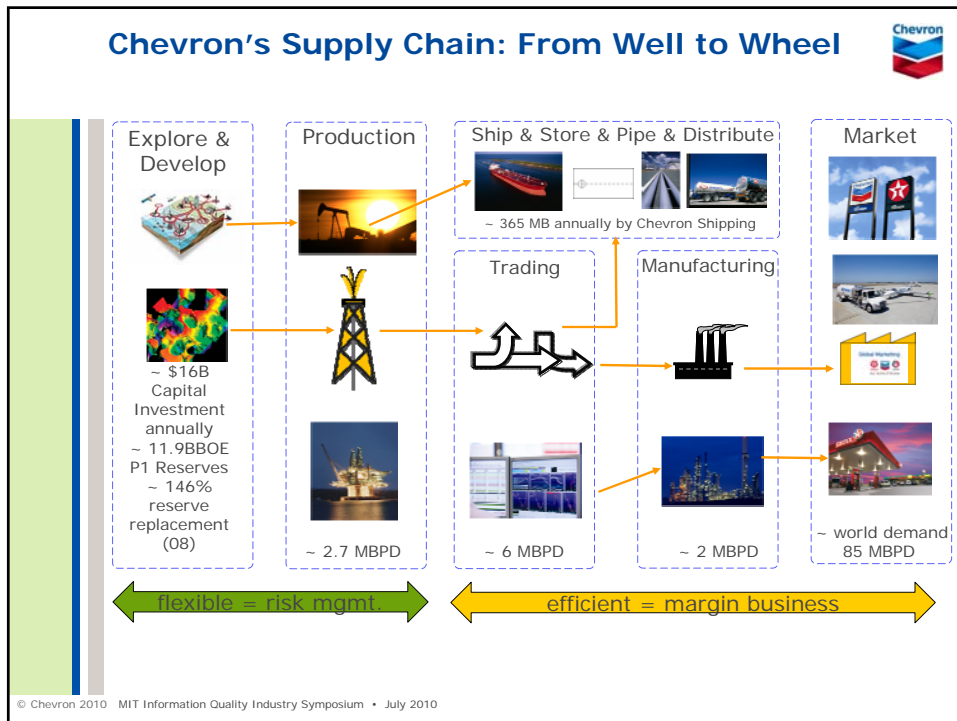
Chevron's Supply Chain: From Well to Wheel

Chevron

Explore & Develop

~ $16B Capital Investment annually
~ 11.9BBOE P1 Reserves
~ 146% reserve replacement (08)

Production

~ 2.7 MBPD

Ship & Store & Pipe & Distribute

~ 365 MB annually by Chevron Shipping

Trading

~ 6 MBPD

Manufacturing

~ 2 MBPD

Market

~ world demand 85 MBPD

flexible = risk mgmt.

efficient = margin business

© Chevron 2010 MIT Information Quality Industry Symposium • July 2010